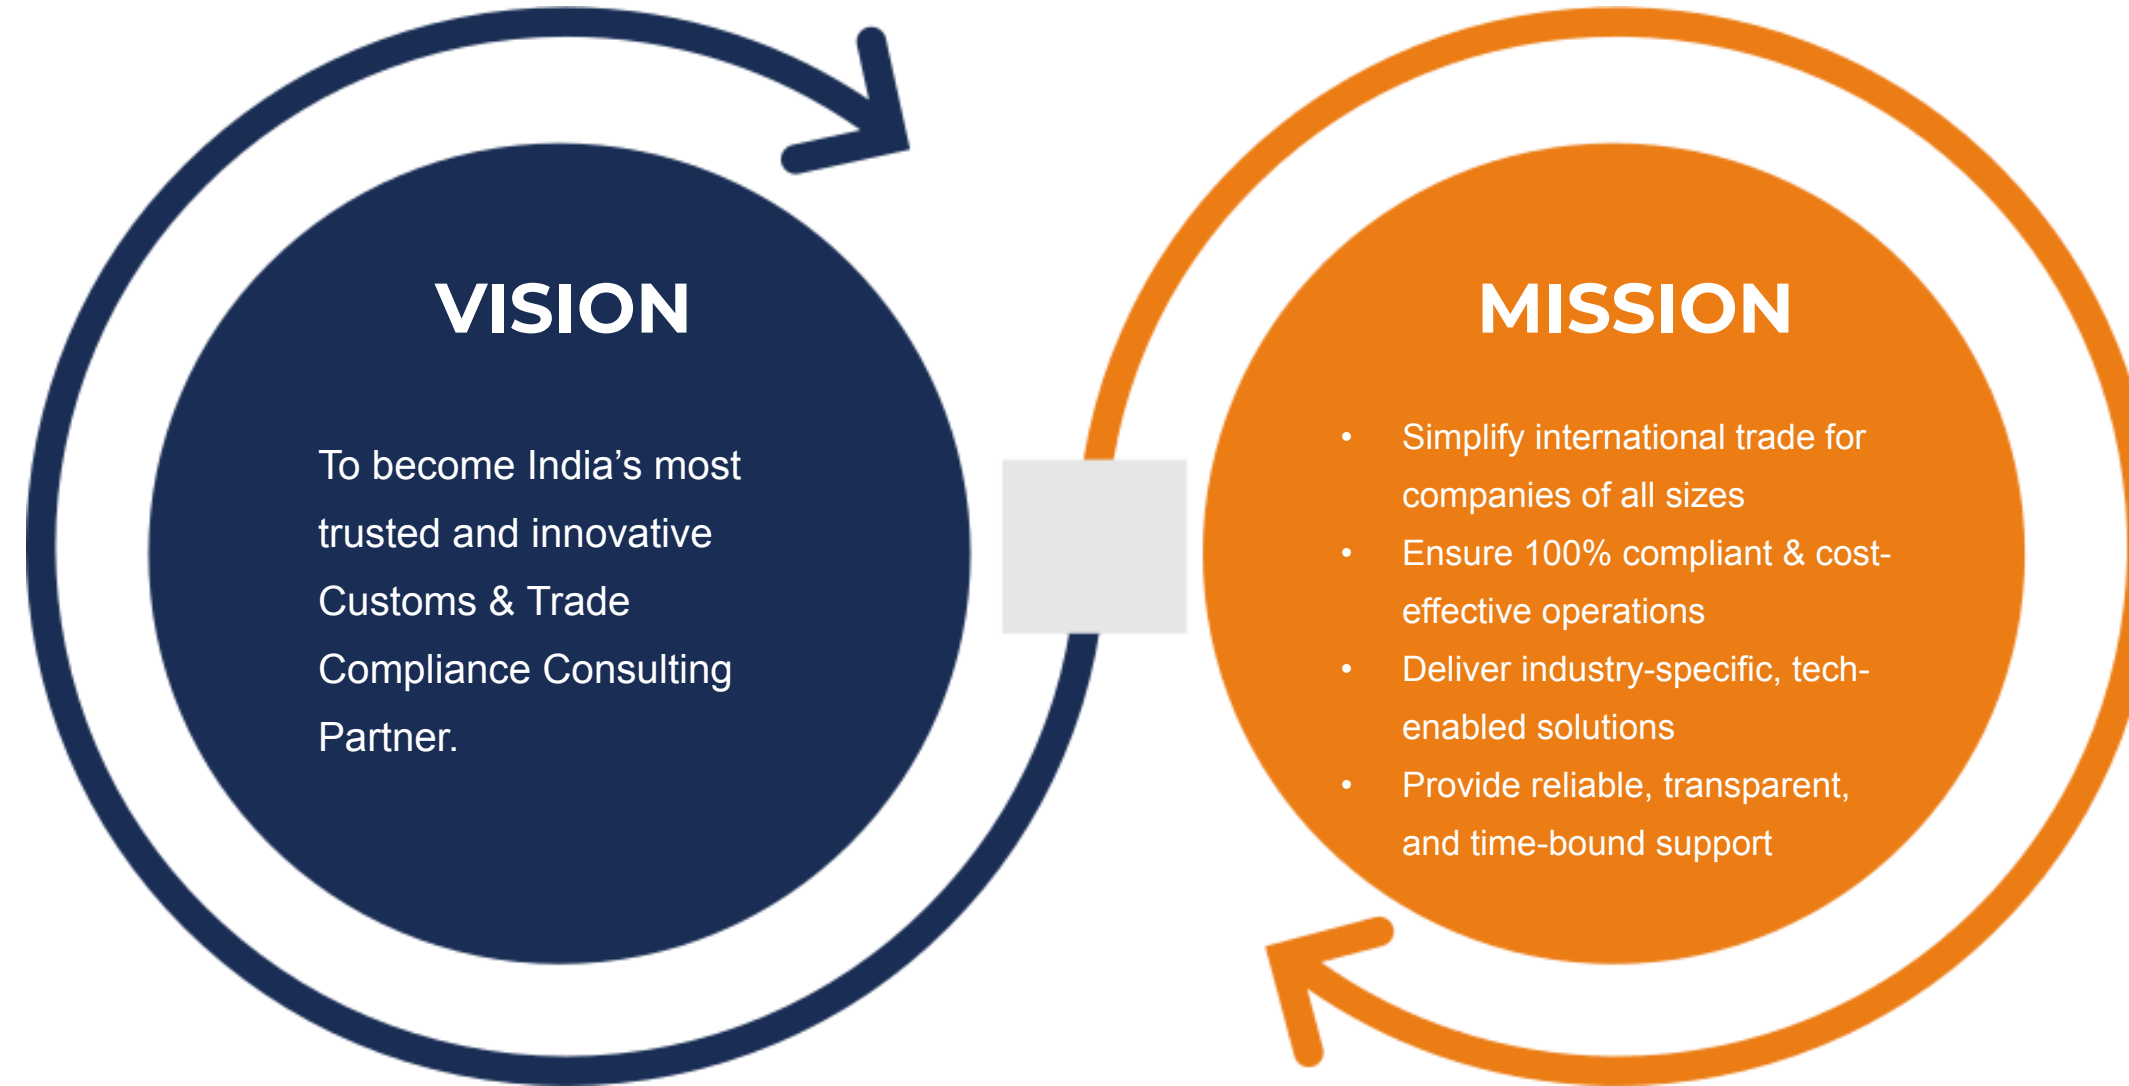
VISION

To become India’s most trusted and innovative Customs & Trade Compliance Consulting Partner.

MISSION

- Simplify international trade for companies of all sizes
- Ensure 100% compliant & cost-effective operations
- Deliver industry-specific, tech-enabled solutions
- Provide reliable, transparent, and time-bound support